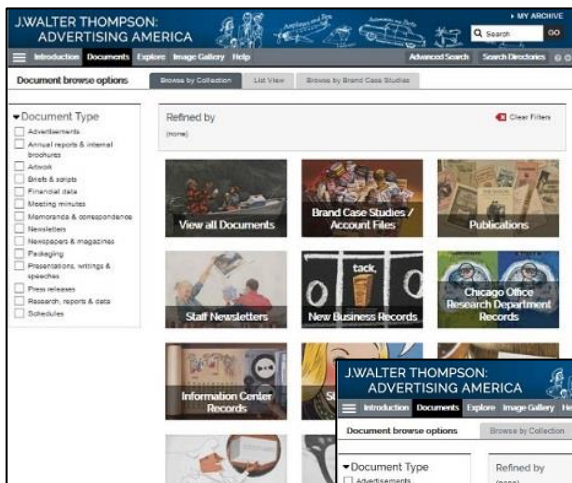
J.WALTER THOMPSON: ADVERTISING AMERICA

Appliances and Bev

Automotive and Tra

▸ MY ARCHIVE

Search

GO

Introduction Documents Explore Image Gallery Help

Advanced Search Search Directories

Document browse options

Browse by Collection

List View

Browse by Brand Case Studies

▾Document Type

Advertisements

Annual reports & internal brochures

Artwork

Briefs & scripts

Financial data

Meeting minutes

Memoranda & correspondence

Newsletters

Newspapers & magazines

Packaging

Presentations, writings & speeches

Press releases

Research, reports & data

Schedules

Refined by

(none)

Clear Filters

View all Documents

Brand Case Studies / Account Files

Publications

Staff Newsletters

tack,

New Business Records

Chicago Office Research Department Records

Information Center Records

St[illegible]

J.WALTER THOMPSON: ADVERTISING AMERICA

Introduction Documents Explore Image Gallery He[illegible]

Document browse options

Browse by Collection

▾Document Type

Advertisements

Refined by

(none)